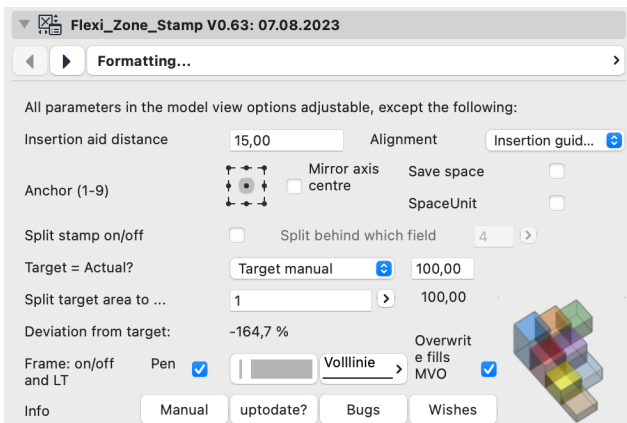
Flexi_Zone_Stamp V0.63: 07.08.2023

Formatting...

All parameters in the model view options adjustable, except the following:

Insertion aid distance 15,00 Alignment Insertion guid...

Anchor (1-9) Mirror axis centre Save space

SpaceUnit

Split stamp on/off Split behind which field 4

Target = Actual? Target manual 100,00

Split target area to ... 1 100,00

Deviation from target: -164,7 %

Frame: on/off and LT Pen Volllinie Overwrite fills MVO

Info Manual uptodate? Bugs Wishes